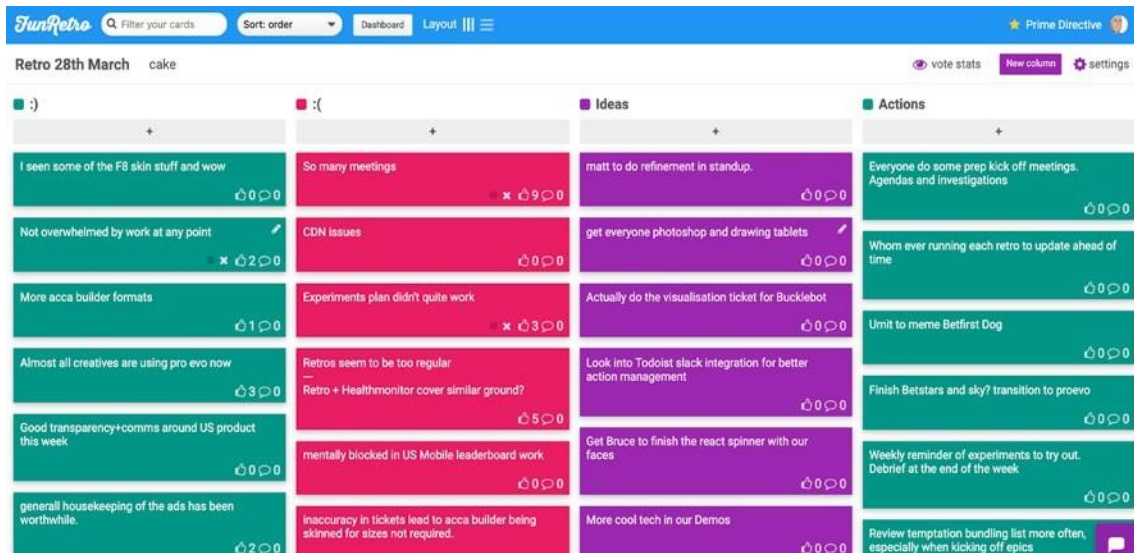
FunRetro Filter your cards Sort: order Dashboard Layout

Prime Directive

Retro 28th March cake

vote stats New column settings

:)

+

I seen some of the F8 skin stuff and wow
0 0

Not overwhelmed by work at any point
× 2 0

More acca builder formats
1 0

Almost all creatives are using pro evo now
3 0

Good transparency+comms around US product this week
0 0

generall housekeeping of the ads has been worthwhile.
2 0

:(

+

So many meetings
× 9 0

CDN issues
0 0

Experiments plan didn't quite work
× 3 0

Retros seem to be too regular
—
Retro + Healthmonitor cover similar ground?
5 0

mentally blocked in US Mobile leaderboard work
0 0

inaccuracy in tickets lead to acca builder being skinned for sizes not required.

Ideas

+

matt to do refinement in standup.
0 0

get everyone photoshop and drawing tablets
0 0

Actually do the visualisation ticket for Bucklebot
0 0

Look into Todoist slack integration for better action management
0 0

Get Bruce to finish the react spinner with our faces
0 0

More cool tech in our Demos
0 0

Actions

+

Everyone do some prep kick off meetings. Agendas and investigations
0 0

Whom ever running each retro to update ahead of time
0 0

Umit to meme Betfirst Dog
0 0

Finish Betstars and sky? transition to proevo
0 0

Weekly reminder of experiments to try out. Debrief at the end of the week
0 0

Review temptation bundling list more often, especially when kicking off epics